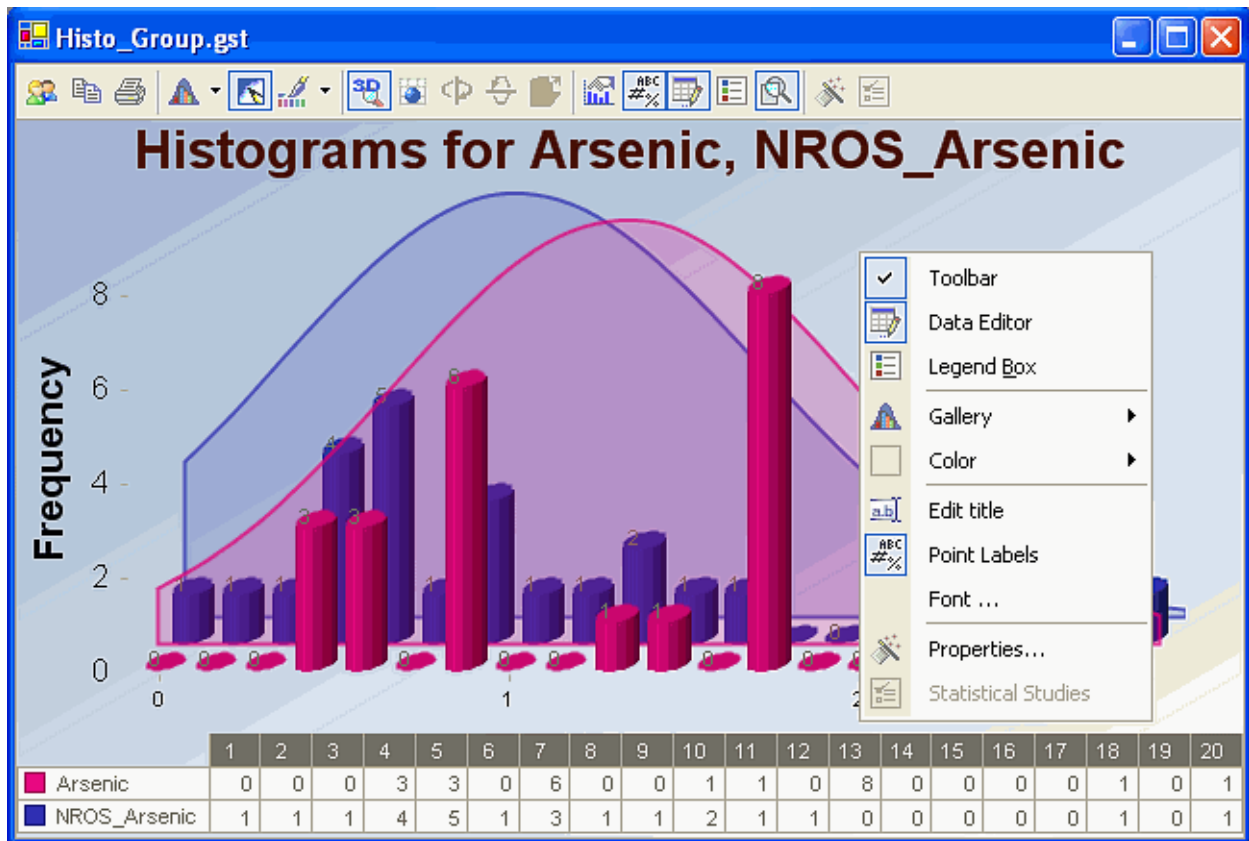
Histo_Group.gst

Histograms for Arsenic, NROS_Arsenic

Frequency

8
6
4
2
0

0
1
2

1 1 1 3 4 3 5 6 1 3 1 1 1 2 1 1 1 8
0 0 0 0 0 0 0 0 0

Toolbar
Data Editor
Legend Box
Gallery
Color
Edit title
Point Labels
Font ...
Properties...
Statistical Studies

| | 1 | 2 | 3 | 4 | 5 | 6 | 7 | 8 | 9 | 10 | 11 | 12 | 13 | 14 | 15 | 16 | 17 | 18 | 19 | 20 |
|---|---|---|---|---|---|---|---|---|---|---|---|---|---|---|---|---|---|---|---|---|
| Arsenic | 0 | 0 | 0 | 3 | 3 | 0 | 6 | 0 | 0 | 1 | 1 | 0 | 8 | 0 | 0 | 0 | 0 | 1 | 0 | 1 |
| NROS_Arsenic | 1 | 1 | 1 | 4 | 5 | 1 | 3 | 1 | 1 | 2 | 1 | 1 | 0 | 0 | 0 | 0 | 0 | 1 | 0 | 1 |